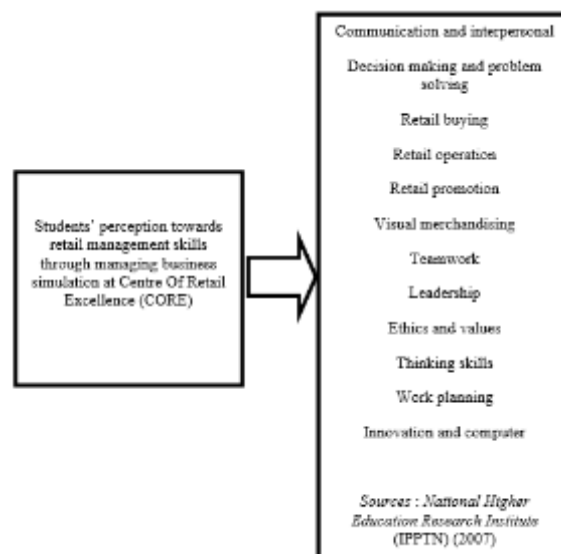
Students' perception towards retail management skills through managing business simulation at Centre Of Retail Excellence (CORE)

Communication and interpersonal

Decision making and problem solving

Retail buying

Retail operation

Retail promotion

Visual merchandising

Teamwork

Leadership

Ethics and values

Thinking skills

Work planning

Innovation and computer

Sources : National Higher Education Research Institute (IPPTN) (2007)